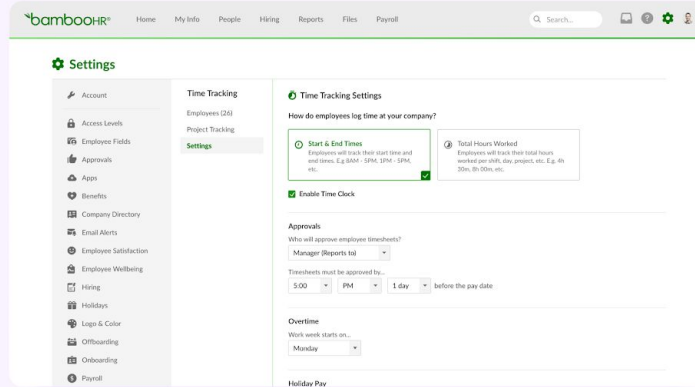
bambooHR® Home My Info People Hiring Reports Files Payroll

Search...

Settings

Account

Access Levels
Employee Fields
Approvals
Apps
Benefits
Company Directory
Email Alerts
Employee Satisfaction
Employee Wellbeing
Hiring
Holidays
Logo & Color
Offboarding
Onboarding
Payroll

Time Tracking

Employees (26)
Project Tracking
Settings

Time Tracking Settings

How do employees log time at your company?

Start & End Times
Employees will track their start time and end times. E.g 8AM - 5PM, 1PM - 5PM, etc.

Total Hours Worked
Employees will track their total hours worked per shift, day, project, etc. E.g. 4h 30m, 8h 00m, etc.

Enable Time Clock

Approvals

Who will approve employee timesheets?

Manager (Reports to)

Timesheets must be approved by...

5:00 PM 1 day before the pay date

Overtime

Work week starts on...

Monday

Holiday Pay